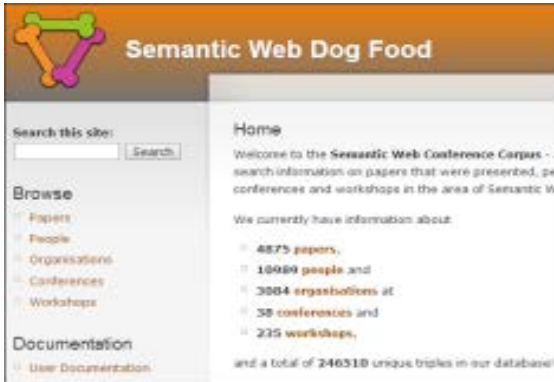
Semantic Web Dog Food

Search this site:
Search

Browse
Papers
People
Organisations
Conferences
Workshops

Documentation
User Documentation

Home

Welcome to the **Semantic Web Conference Corpus** - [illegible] search information on papers that were presented, pe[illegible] conferences and workshops in the area of Semantic W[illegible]

We currently have information about

4875 papers,
10889 people and
3084 organisations at
38 conferences and
235 workshops,

and a total of 246510 unique triples in our database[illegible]